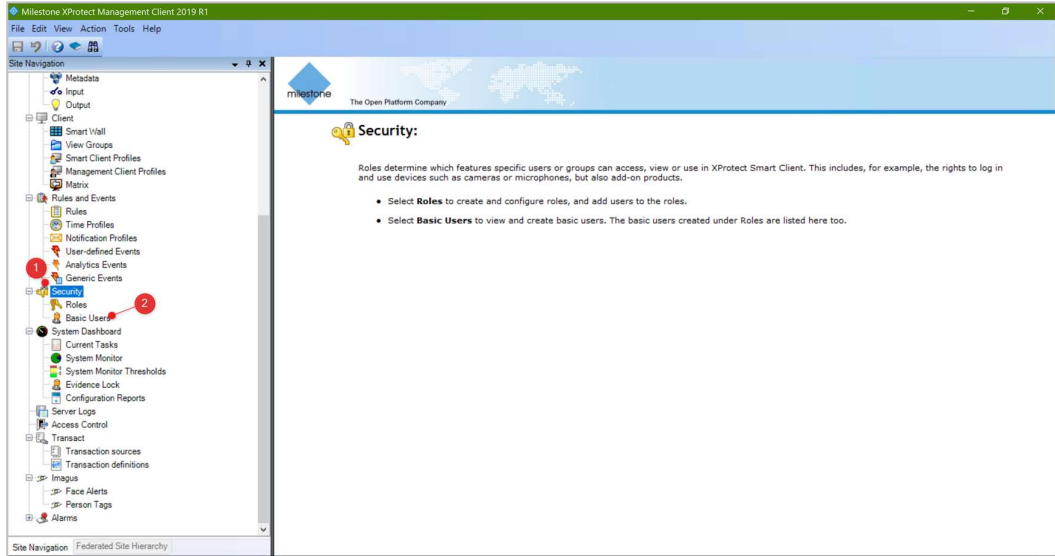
Milestone XProtect Management Client 2019 R1

File Edit View Action Tools Help

Site Navigation

Metadata
Input
Output
Client
Smart Wall
View Groups
Smart Client Profiles
Management Client Profiles
Matrix
Rules and Events
Rules
Time Profiles
Notification Profiles
User-defined Events
Analytics Events
Generic Events
Security
Roles
Basic Users
System Dashboard
Current Tasks
System Monitor
System Monitor Thresholds
Evidence Lock
Configuration Reports
Server Logs
Access Control
Transact
Transaction sources
Transaction definitions
Imagus
Face Alerts
Person Tags
Alarms

1
2

Site Navigation Federated Site Hierarchy

milestone The Open Platform Company

Security:

Roles determine which features specific users or groups can access, view or use in XProtect Smart Client. This includes, for example, the rights to log in and use devices such as cameras or microphones, but also add-on products.

• Select **Roles** to create and configure roles, and add users to the roles.

• Select **Basic Users** to view and create basic users. The basic users created under Roles are listed here too.